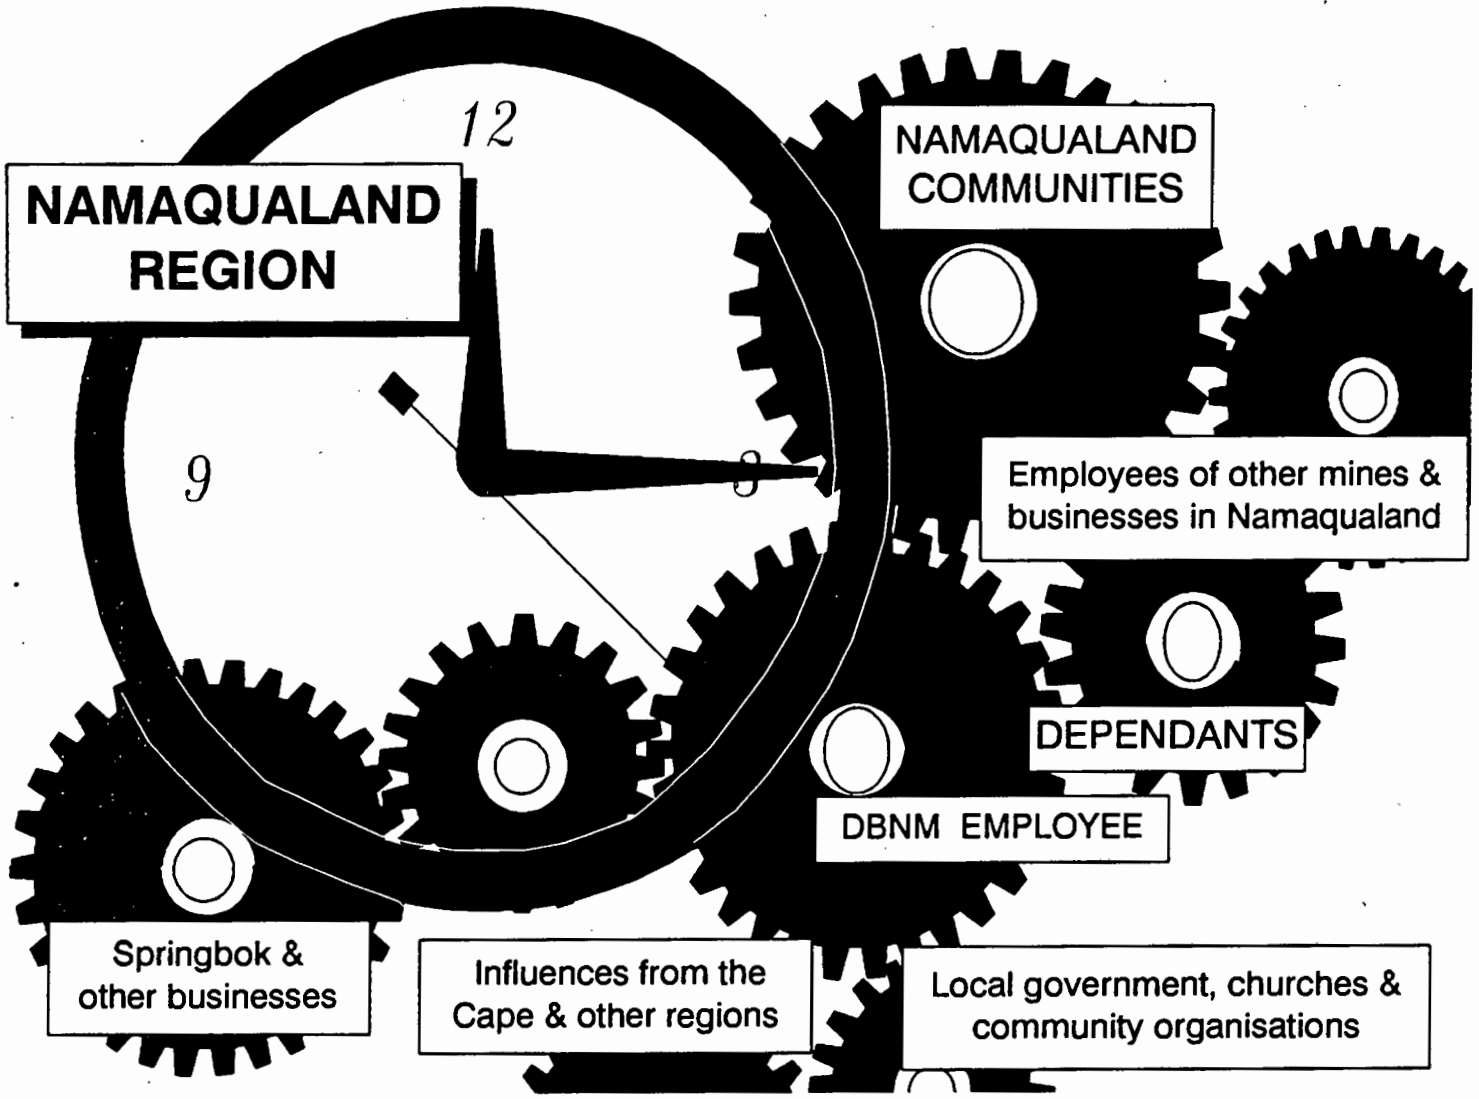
12

NAMAQUALAND REGION

9

3

NAMAQUALAND COMMUNITIES

Employees of other mines & businesses in Namaqualand

DEPENDANTS

DBNM EMPLOYEE

Springbok & other businesses

Influences from the Cape & other regions

Local government, churches & community organisations